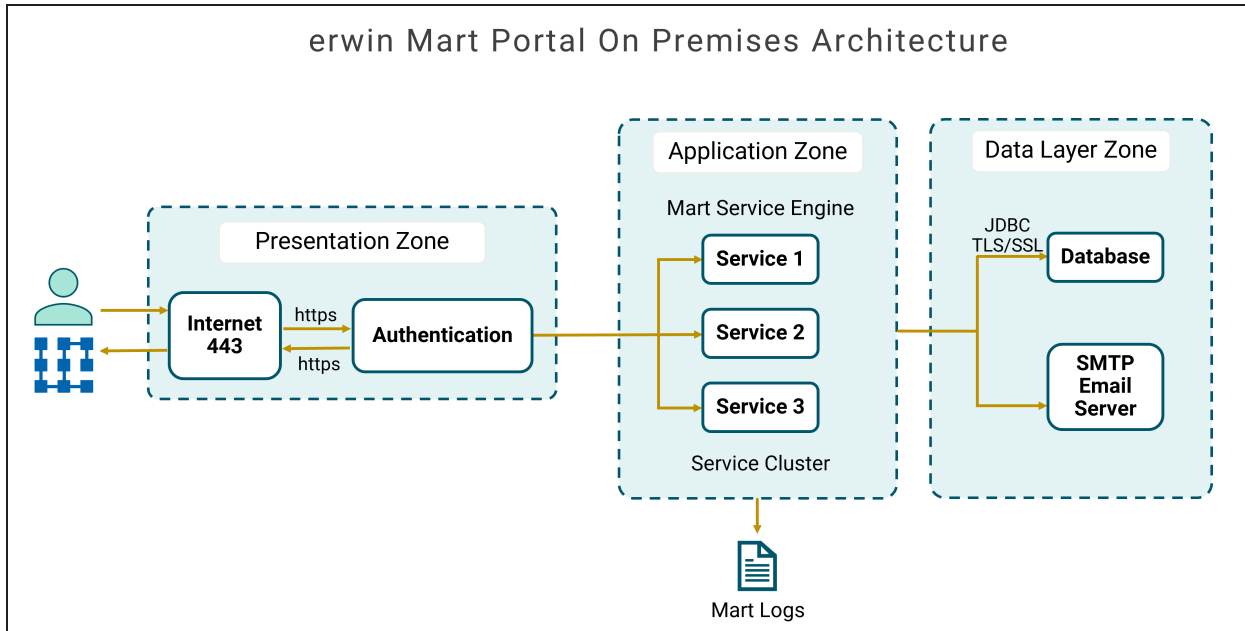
erwin Mart Portal On Premises Architecture

Presentation Zone

Internet 443

https

https

Authentication

Application Zone

Mart Service Engine

Service 1

Service 2

Service 3

Service Cluster

Mart Logs

Data Layer Zone

JDBC TLS/SSL

Database

SMTP Email Server